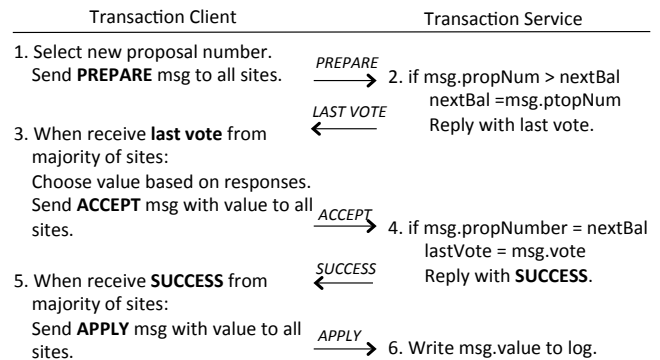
Transaction Client

Transaction Service

1. Select new proposal number. Send **PREPARE** msg to all sites.

*PREPARE*

2. if msg.propNum > nextBal
nextBal =msg.ptopNum
Reply with last vote.

*LAST VOTE*

3. When receive **last vote** from majority of sites:
Choose value based on responses.
Send **ACCEPT** msg with value to all sites.

*ACCEPT*

4. if msg.propNumber = nextBal
lastVote = msg.vote
Reply with **SUCCESS**.

*SUCCESS*

5. When receive **SUCCESS** from majority of sites:
Send **APPLY** msg with value to all sites.

*APPLY*

6. Write msg.value to log.